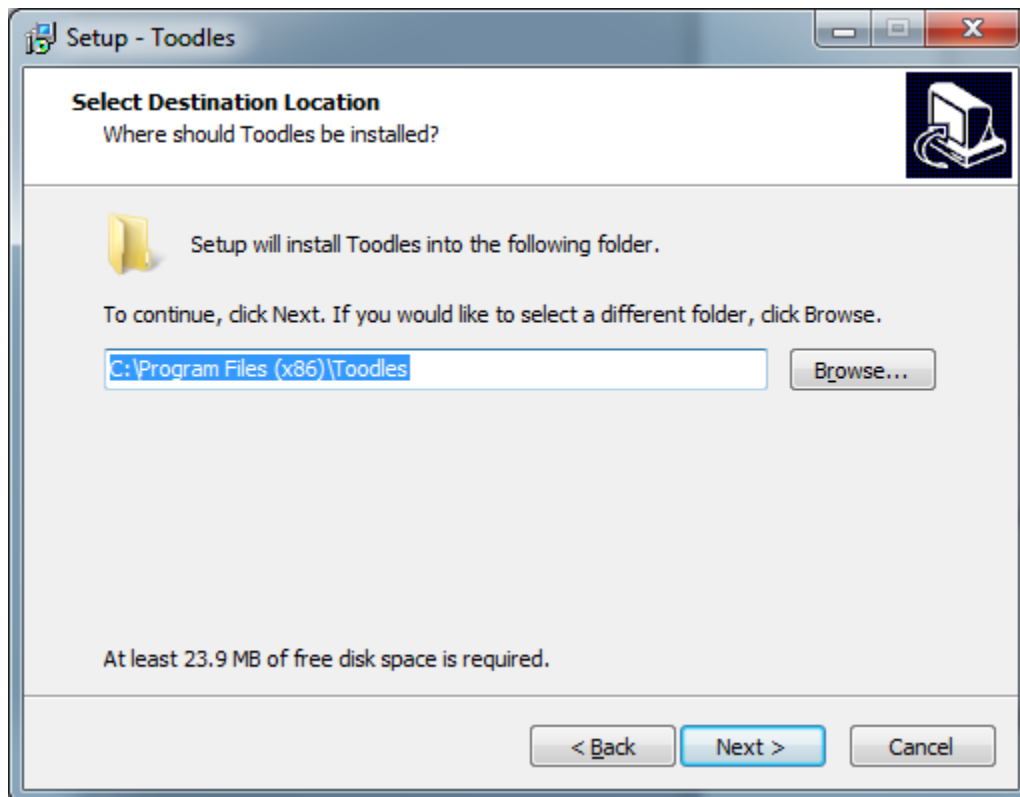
Setup - Toodles

Select Destination Location
Where should Toodles be installed?

Setup will install Toodles into the following folder.

To continue, click Next. If you would like to select a different folder, click Browse.

C:\Program Files (x86)\Toodles

Browse...

At least 23.9 MB of free disk space is required.

< Back

Next >

Cancel